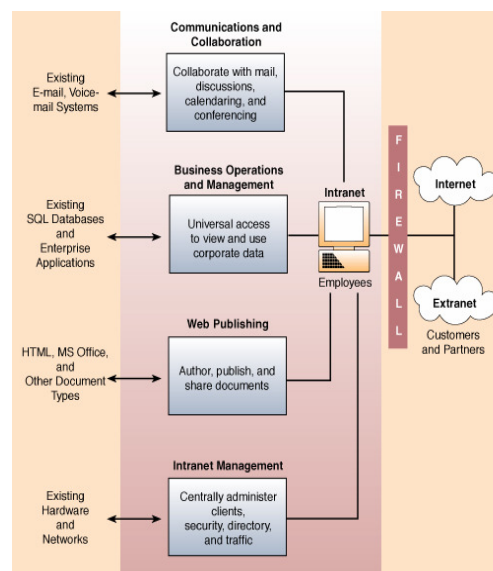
Communications and Collaboration

Existing E-mail, Voice-mail Systems

Collaborate with mail, discussions, calendaring, and conferencing

Business Operations and Management

Existing SQL Databases and Enterprise Applications

Universal access to view and use corporate data

Intranet

Employees

F I R E W A L L

Internet

Extranet

Customers and Partners

Web Publishing

HTML, MS Office, and Other Document Types

Author, publish, and share documents

Intranet Management

Existing Hardware and Networks

Centrally administer clients, security, directory, and traffic